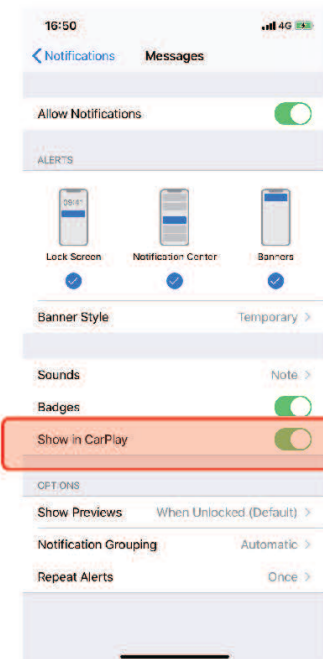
16:50
4G

Notifications
Messages

Allow Notifications

ALERTS

09:41

Lock Screen
Notification Center
Banners

Banner Style
Temporary

Sounds
Note

Badges

Show in CarPlay

OPTIONS

Show Previews
When Unlocked (Default)

Notification Grouping
Automatic

Repeat Alerts
Once